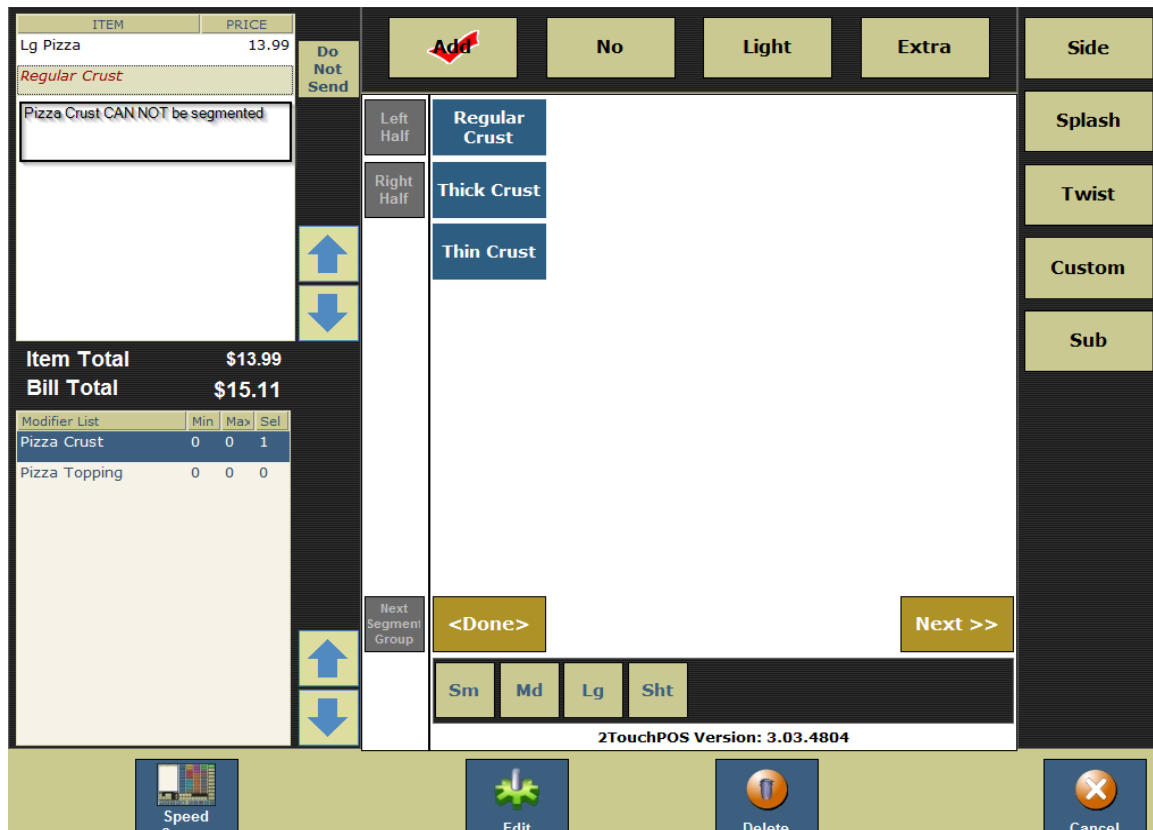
| ITEM | PRICE |
|---|---|
| Lg Pizza | 13.99 |

Regular Crust

Pizza Crust CAN NOT be segmented

Do Not Send

Add

No

Light

Extra

Side

Splash

Twist

Custom

Sub

Left Half

Right Half

Regular Crust

Thick Crust

Thin Crust

Item Total $13.99

Bill Total $15.11

| Modifier List | Min | Max | Sel |
|---|---|---|---|
| Pizza Crust | 0 | 0 | 1 |
| Pizza Topping | 0 | 0 | 0 |

Next Segment Group

<Done>

Next >>

Sm

Md

Lg

Sht

2TouchPOS Version: 3.03.4804

Speed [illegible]

Edit

Delete

Cancel